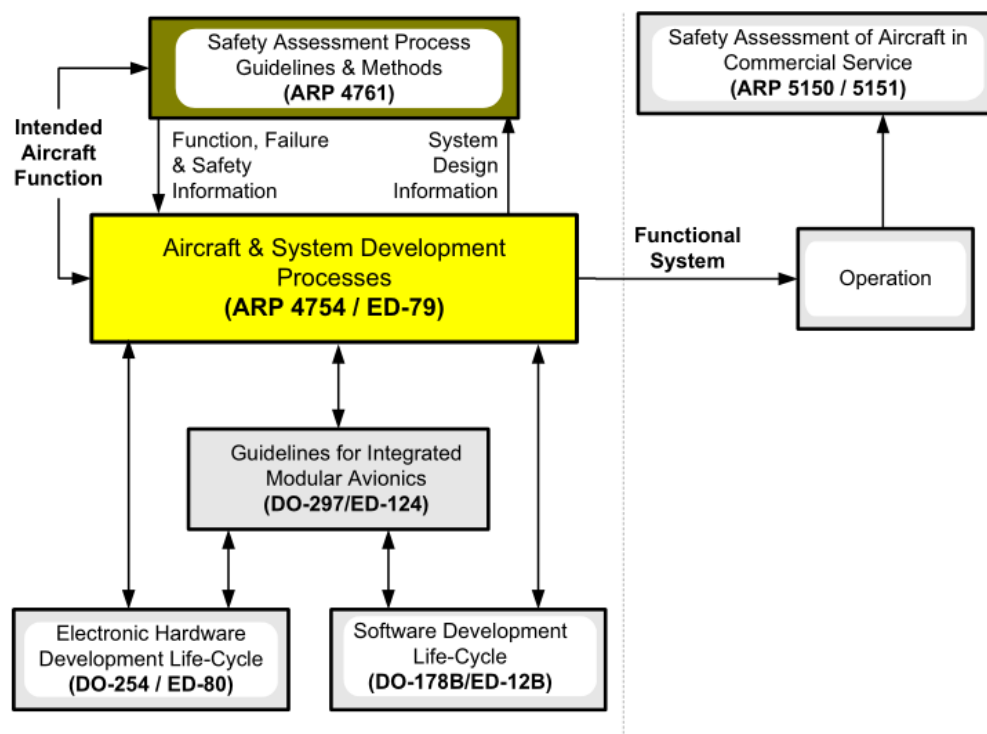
Safety Assessment Process Guidelines & Methods
(ARP 4761)

Safety Assessment of Aircraft in Commercial Service
(ARP 5150 / 5151)

Intended Aircraft Function

Function, Failure & Safety Information

System Design Information

Aircraft & System Development Processes
(ARP 4754 / ED-79)

Functional System

Operation

Guidelines for Integrated Modular Avionics
(DO-297/ED-124)

Electronic Hardware Development Life-Cycle
(DO-254 / ED-80)

Software Development Life-Cycle
(DO-178B/ED-12B)